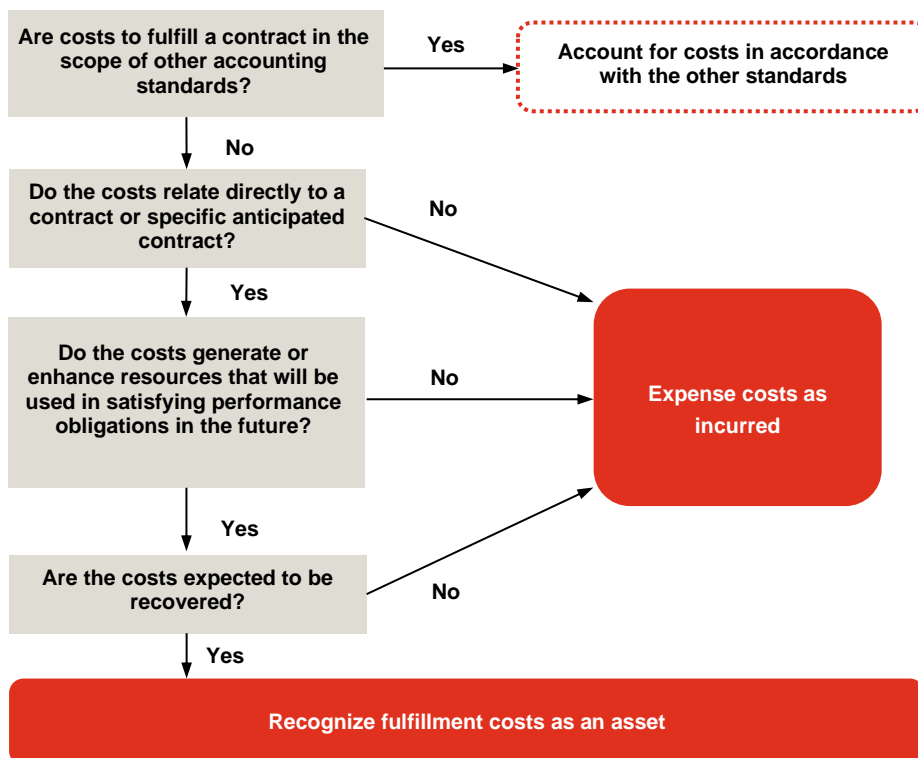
Are costs to fulfill a contract in the scope of other accounting standards?

Yes

Account for costs in accordance with the other standards

No

Do the costs relate directly to a contract or specific anticipated contract?

No

Yes

Do the costs generate or enhance resources that will be used in satisfying performance obligations in the future?

No

Expense costs as incurred

Yes

Are the costs expected to be recovered?

No

Yes

Recognize fulfillment costs as an asset